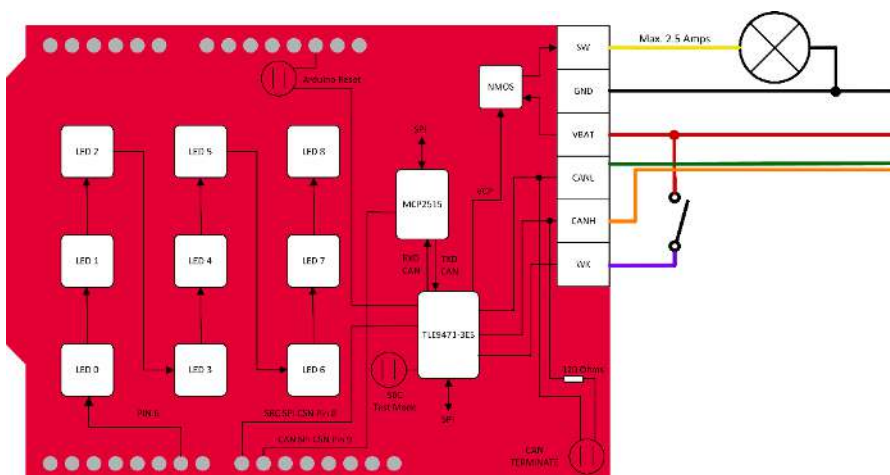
Max. 2.5 Amps

SW

GND

VBAT

CANL

CANH

WK

Arduino Reset

NMOS

SPI

MCP2515

PCP

RXD CAN

TXD CAN

LED 2

LED 5

LED 8

LED 1

LED 4

LED 7

LED 0

LED 3

LED 6

TLE9471-3ES

SBC Test Mode

SPI

120 Ohms

CAN TERMINATE

PIN 6

SBC SPI CSN PIN 8

CAN SPI CSN PIN 9